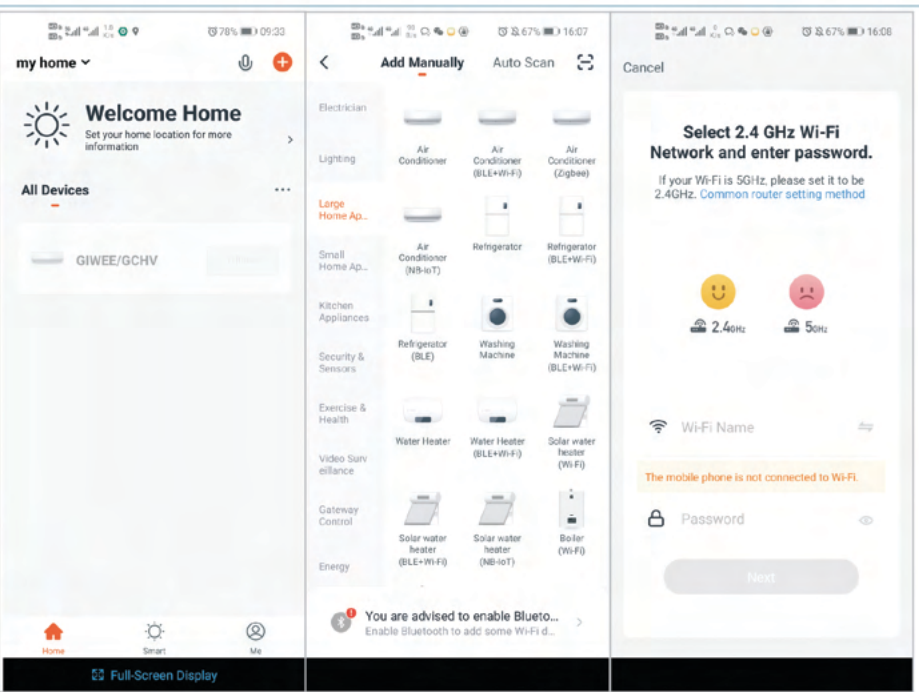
78% 09:33

my home

Welcome Home

Set your home location for more information

All Devices

GIWEE/GCHV

Home Smart Me

Full-Screen Display

67% 16:07

Add Manually Auto Scan

Electrician

Lighting

Large Home Ap...

Small Home Ap...

Kitchen Appliances

Security & Sensors

Exercise & Health

Video Surveillance

Gateway Control

Energy

Air Conditioner

Air Conditioner (BLE+Wi-Fi)

Air Conditioner (Zigbee)

Air Conditioner (NB-IoT)

Refrigerator

Refrigerator (BLE+Wi-Fi)

Refrigerator (BLE)

Washing Machine

Washing Machine (BLE+Wi-Fi)

Water Heater

Water Heater (BLE+Wi-Fi)

Solar water heater (Wi-Fi)

Solar water heater (BLE+Wi-Fi)

Solar water heater (NB-IoT)

Boiler (Wi-Fi)

You are advised to enable Blueto...

Enable Bluetooth to add some Wi-Fi d...

67% 16:08

Cancel

Select 2.4 GHz Wi-Fi Network and enter password.

If your Wi-Fi is 5GHz, please set it to be 2.4GHz. Common router setting method

2.4GHz

5GHz

Wi-Fi Name

The mobile phone is not connected to Wi-Fi.

Password

Next